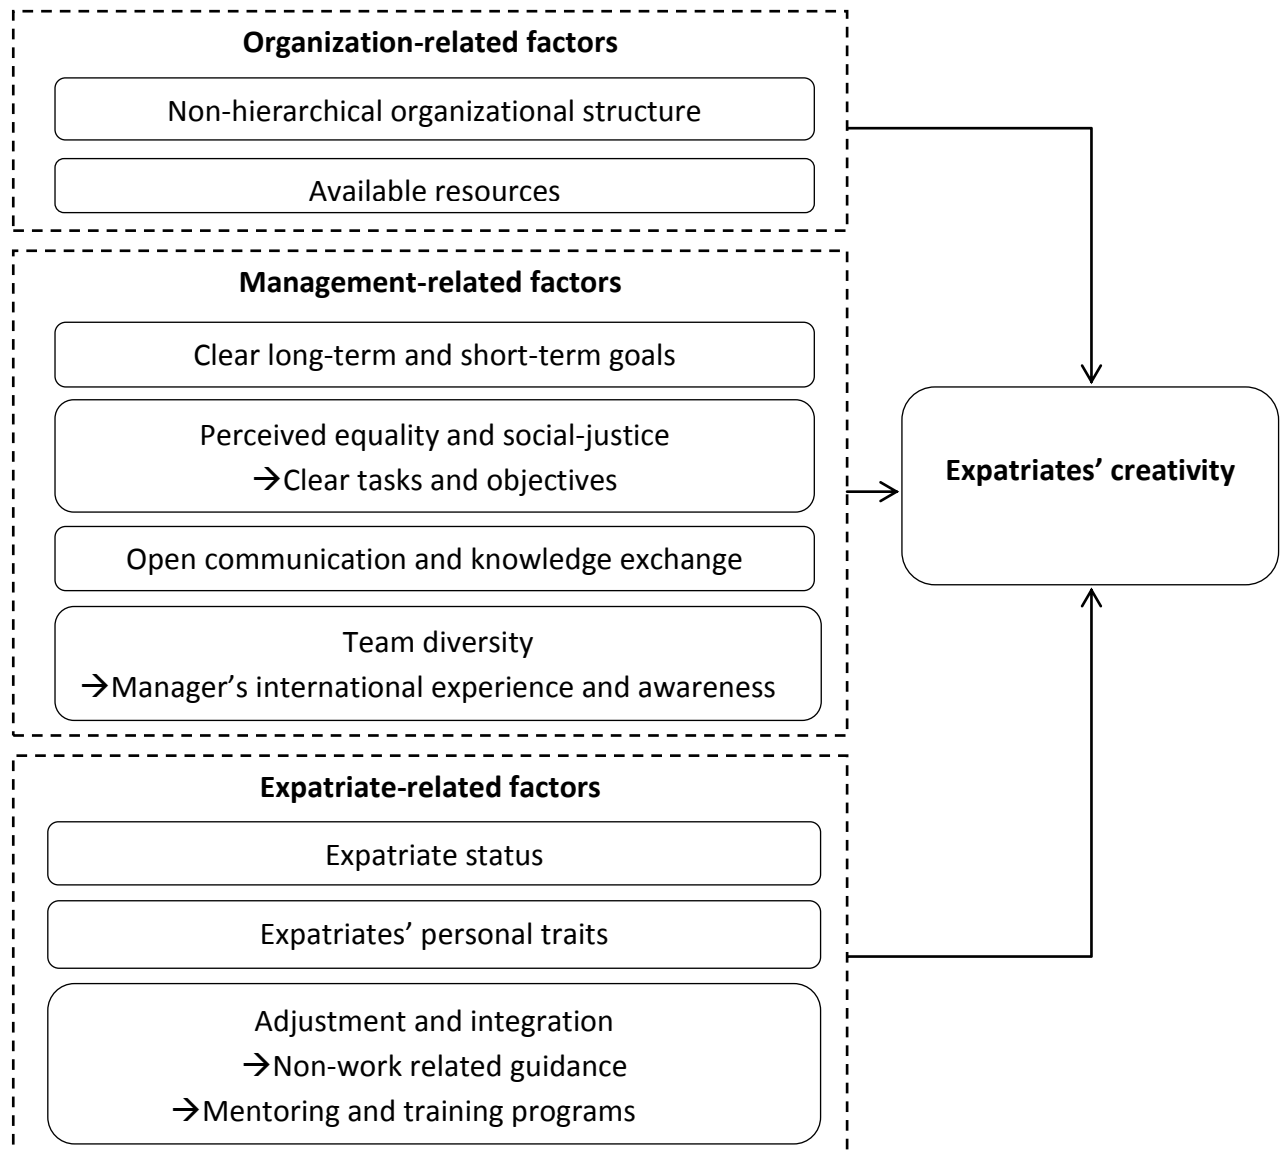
Organization-related factors

Non-hierarchical organizational structure

Available resources

Management-related factors

Clear long-term and short-term goals

Perceived equality and social-justice
→Clear tasks and objectives

Open communication and knowledge exchange

Team diversity
→Manager's international experience and awareness

Expatriate-related factors

Expatriate status

Expatriates' personal traits

Adjustment and integration
→Non-work related guidance
→Mentoring and training programs

Expatriates' creativity